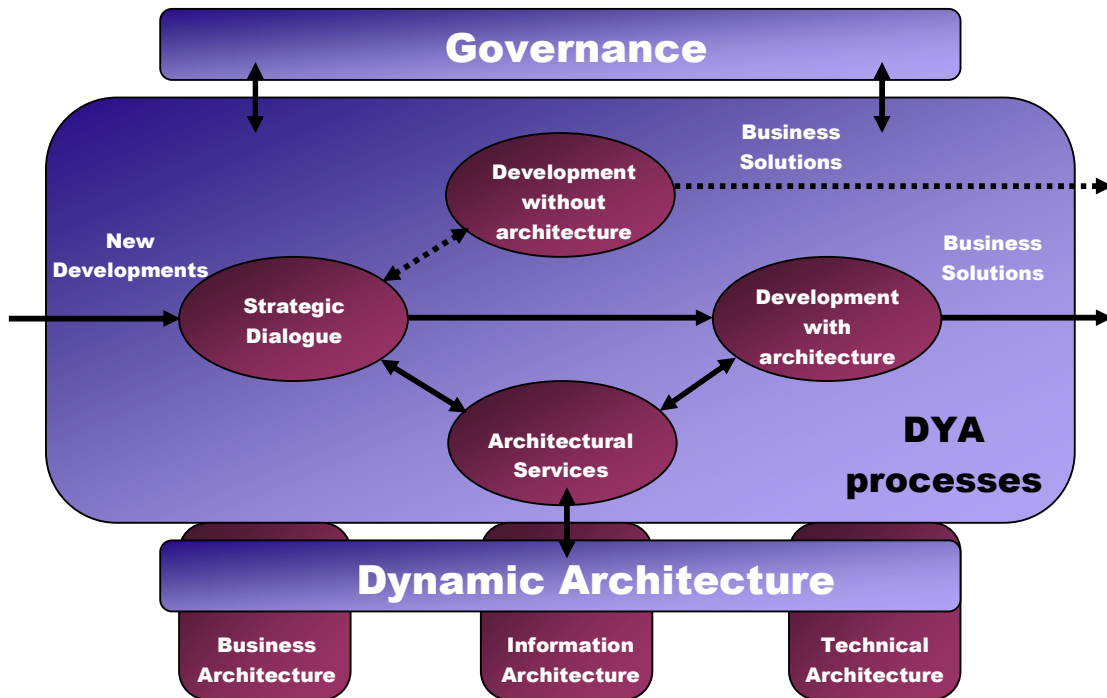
Governance

Business Solutions

Development without architecture

New Developments

Business Solutions

Strategic Dialogue

Development with architecture

Architectural Services

DYA processes

Dynamic Architecture

Business Architecture

Information Architecture

Technical Architecture